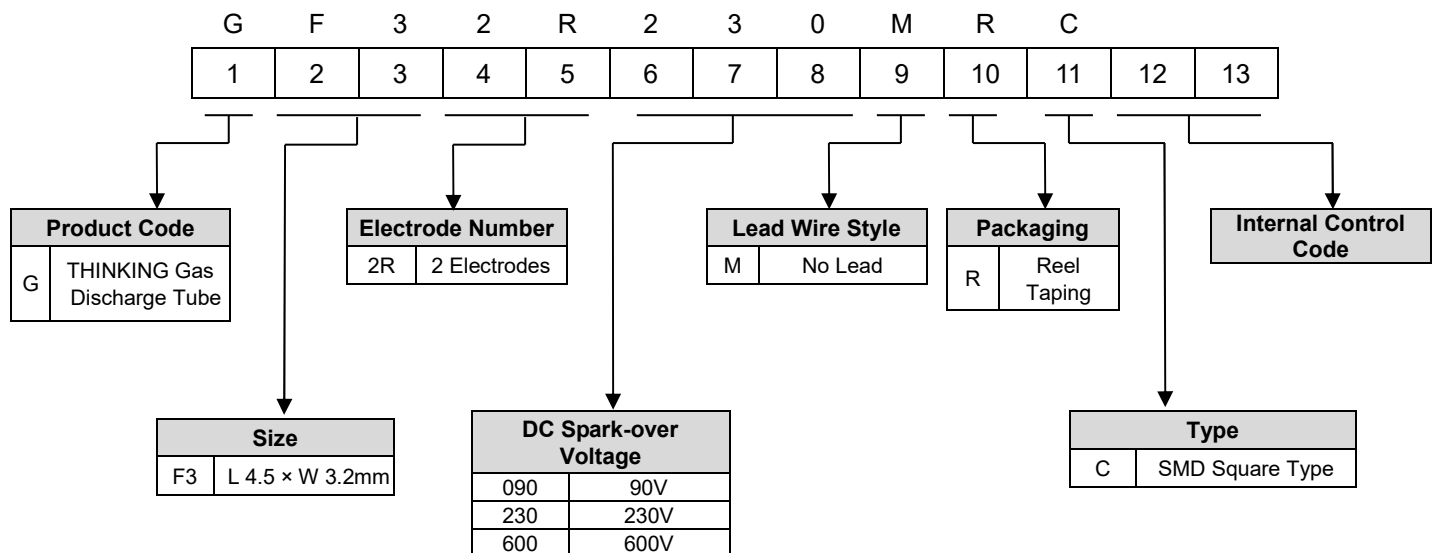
G F 3 2 R 2 3 0 M R C

| 1 | 2 | 3 | 4 | 5 | 6 | 7 | 8 | 9 | 10 | 11 | 12 | 13 |
|---|---|---|---|---|---|---|---|---|---|---|---|---|

| Product Code | |
|---|---|
| G | THINKING Gas Discharge Tube |

| Electrode Number | |
|---|---|
| 2R | 2 Electrodes |

| Lead Wire Style | |
|---|---|
| M | No Lead |

| Packaging | |
|---|---|
| R | Reel Taping |

Internal Control Code

| Size | |
|---|---|
| F3 | L 4.5 × W 3.2mm |

| DC Spark-over Voltage | |
|---|---|
| 090 | 90V |
| 230 | 230V |
| 600 | 600V |

| Type | |
|---|---|
| C | SMD Square Type |